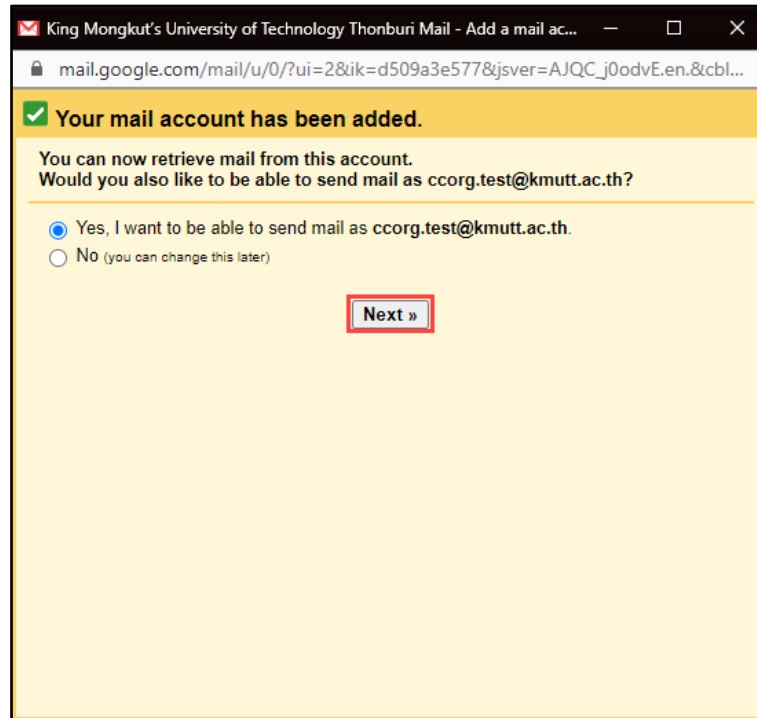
King Mongkut's University of Technology Thonburi Mail - Add a mail ac...

mail.google.com/mail/u/0/?ui=2&ik=d509a3e577&jsver=AJQC_j0odvE.en.&cbl...

Your mail account has been added.

You can now retrieve mail from this account.
Would you also like to be able to send mail as ccorg.test@kmutt.ac.th?

Yes, I want to be able to send mail as ccorg.test@kmutt.ac.th.

No (you can change this later)

Next »